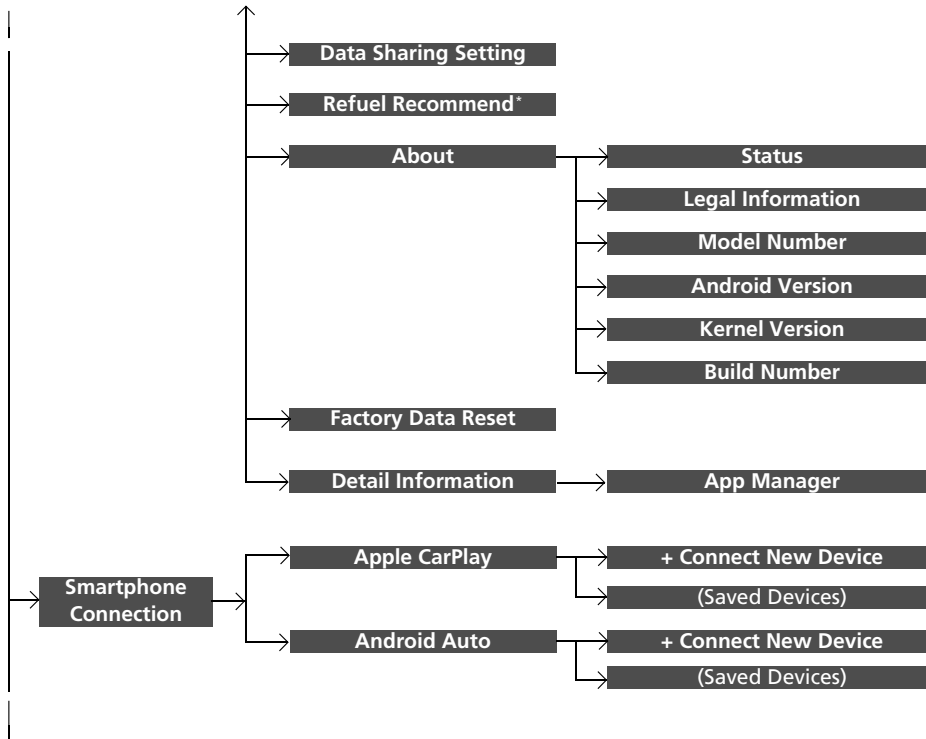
Data Sharing Setting

Refuel Recommend*

About

Status

Legal Information

Model Number

Android Version

Kernel Version

Build Number

Factory Data Reset

Detail Information

App Manager

Smartphone Connection

Apple CarPlay

+ Connect New Device

(Saved Devices)

Android Auto

+ Connect New Device

(Saved Devices)